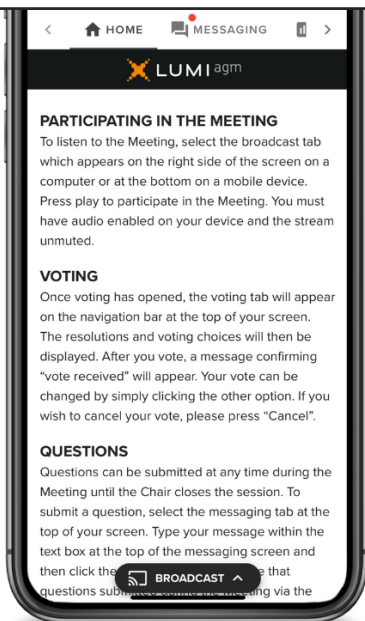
< HOME MESSAGING >

LUMI agm

PARTICIPATING IN THE MEETING
To listen to the Meeting, select the broadcast tab which appears on the right side of the screen on a computer or at the bottom on a mobile device. Press play to participate in the Meeting. You must have audio enabled on your device and the stream unmuted.

VOTING
Once voting has opened, the voting tab will appear on the navigation bar at the top of your screen. The resolutions and voting choices will then be displayed. After you vote, a message confirming "vote received" will appear. Your vote can be changed by simply clicking the other option. If you wish to cancel your vote, please press "Cancel".

QUESTIONS
Questions can be submitted at any time during the Meeting until the Chair closes the session. To submit a question, select the messaging tab at the top of your screen. Type your message within the text box at the top of the messaging screen and then click the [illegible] that questions sub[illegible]ing via the

BROADCAST ^